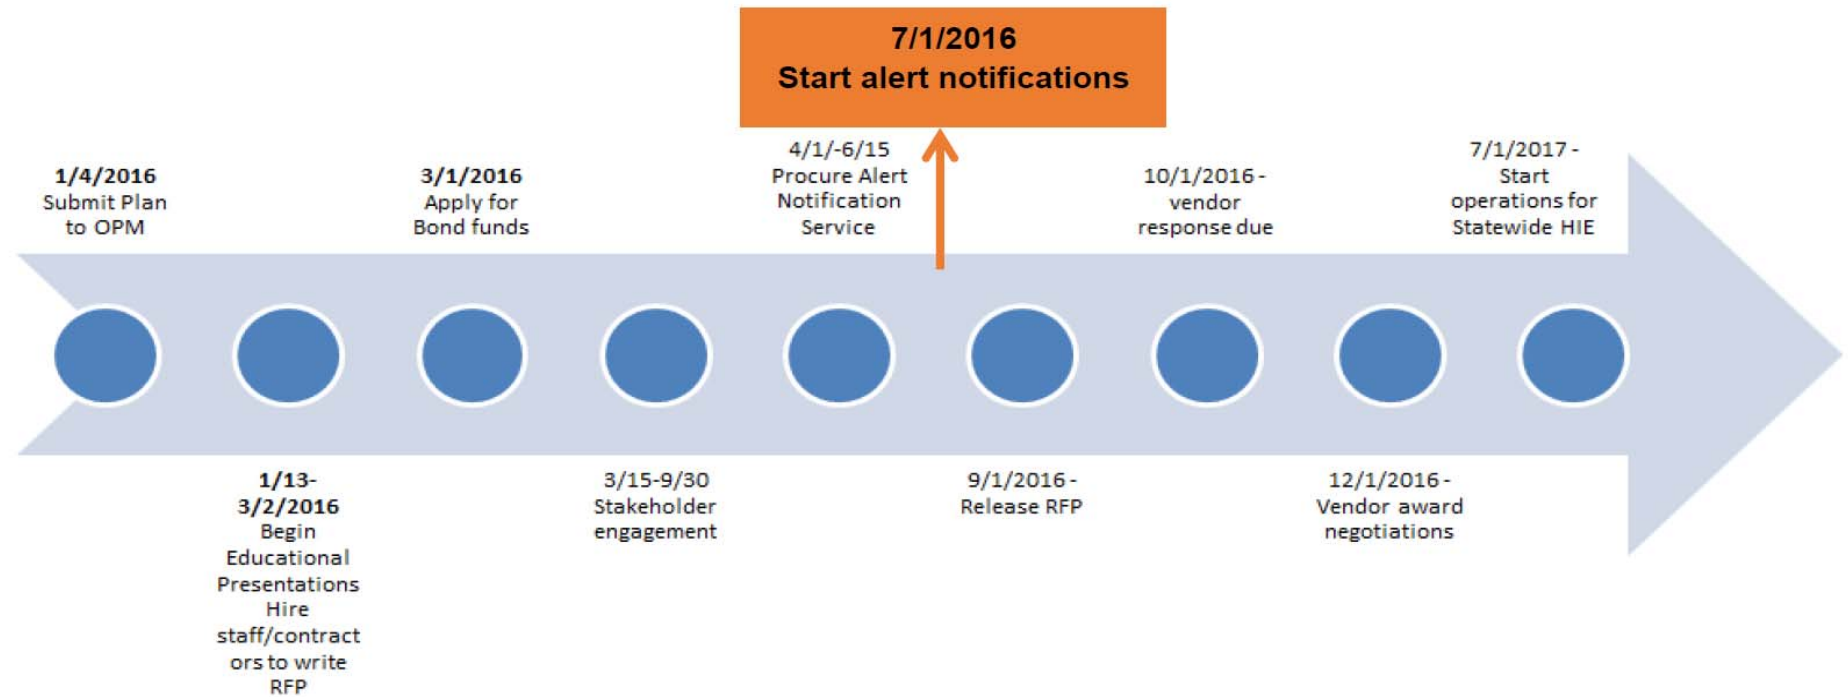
7/1/2016
Start alert notifications

1/4/2016
Submit Plan to OPM

1/13-3/2/2016
Begin Educational Presentations Hire staff/contractors to write RFP

3/1/2016
Apply for Bond funds

3/15-9/30
Stakeholder engagement

4/1/-6/15
Procure Alert Notification Service

9/1/2016 -
Release RFP

10/1/2016 -
vendor response due

12/1/2016 -
Vendor award negotiations

7/1/2017 -
Start operations for Statewide HIE